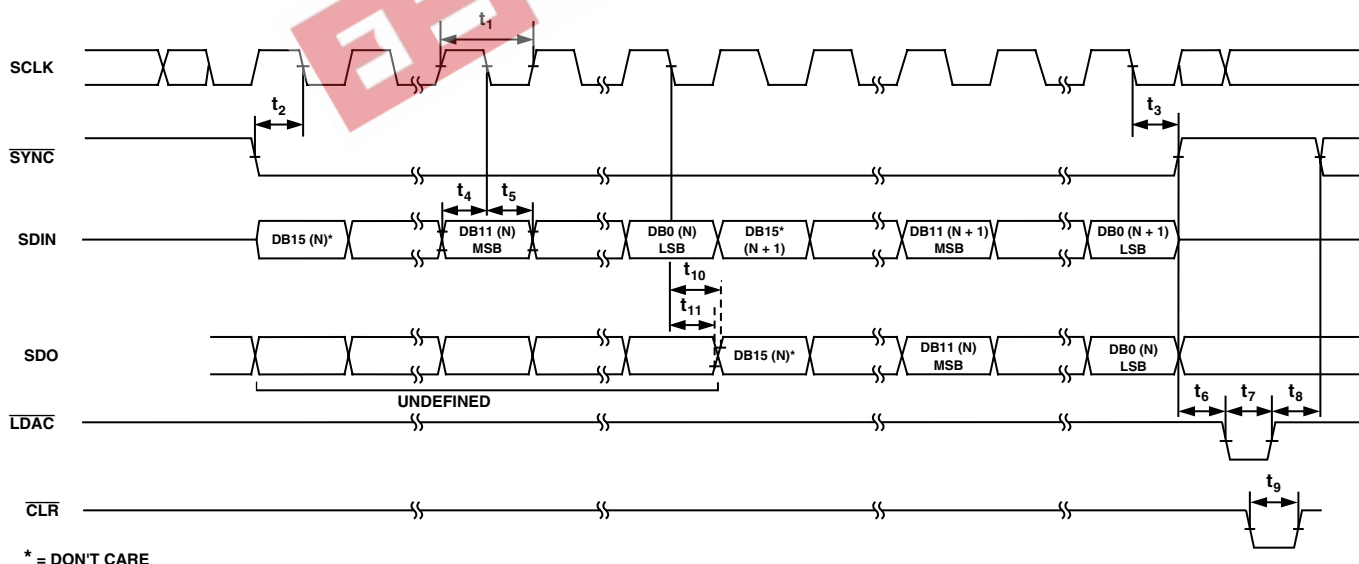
$t_1$

SCLK

$t_2$

$t_3$

$\overline{SYNC}$

$t_4$ $t_5$

SDIN

DB15 (N)*

DB11 (N) MSB

DB0 (N) LSB

DB15* (N + 1)

DB11 (N + 1) MSB

DB0 (N + 1) LSB

$t_{10}$

$t_{11}$

SDO

DB15 (N)*

DB11 (N) MSB

DB0 (N) LSB

UNDEFINED

$t_6$ $t_7$ $t_8$

$\overline{LDAC}$

$t_9$

$\overline{CLR}$

* = DON'T CARE